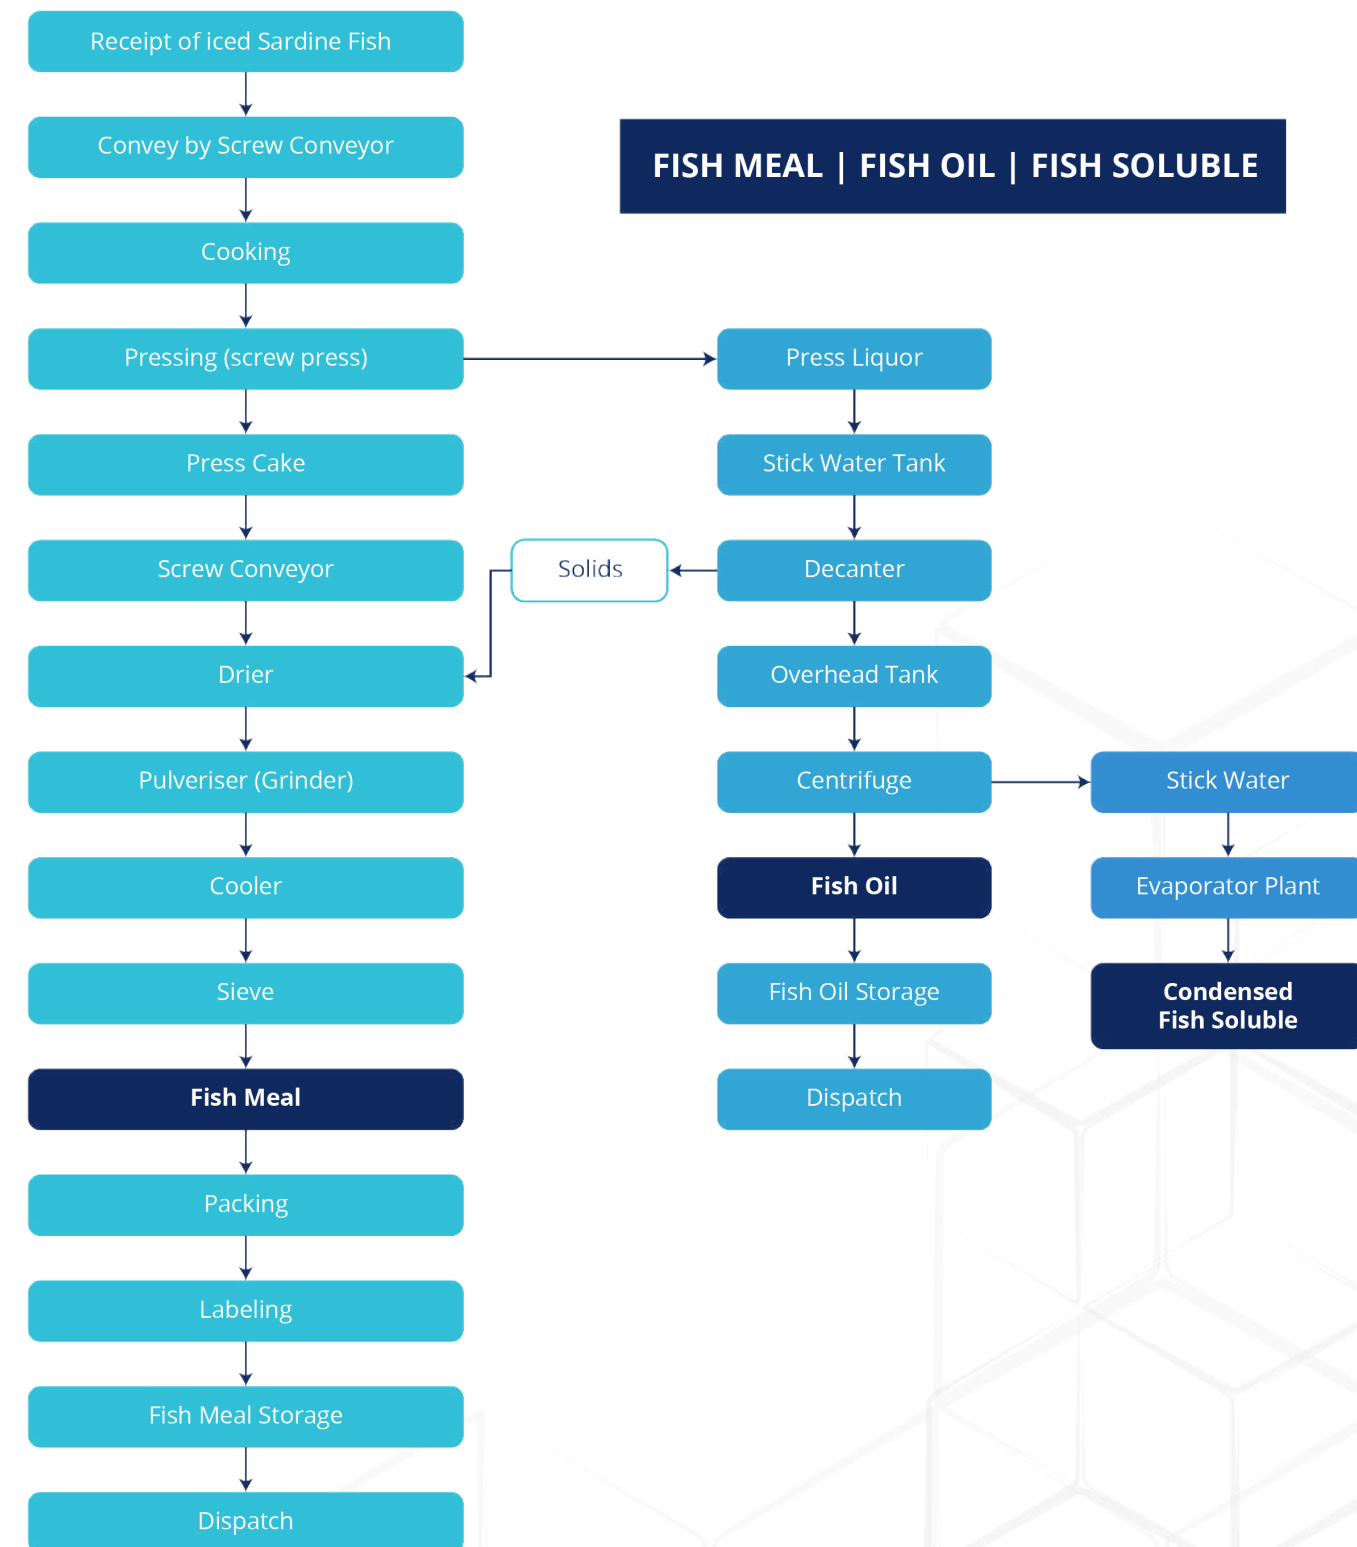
FISH MEAL | FISH OIL | FISH SOLUBLE

Receipt of iced Sardine Fish

Convey by Screw Conveyor

Cooking

Pressing (screw press)

Press Cake

Screw Conveyor

Drier

Pulveriser (Grinder)

Cooler

Sieve

Fish Meal

Packing

Labeling

Fish Meal Storage

Dispatch

Press Liquor

Stick Water Tank

Decanter

Solids

Overhead Tank

Centrifuge

Fish Oil

Fish Oil Storage

Dispatch

Stick Water

Evaporator Plant

Condensed Fish Soluble